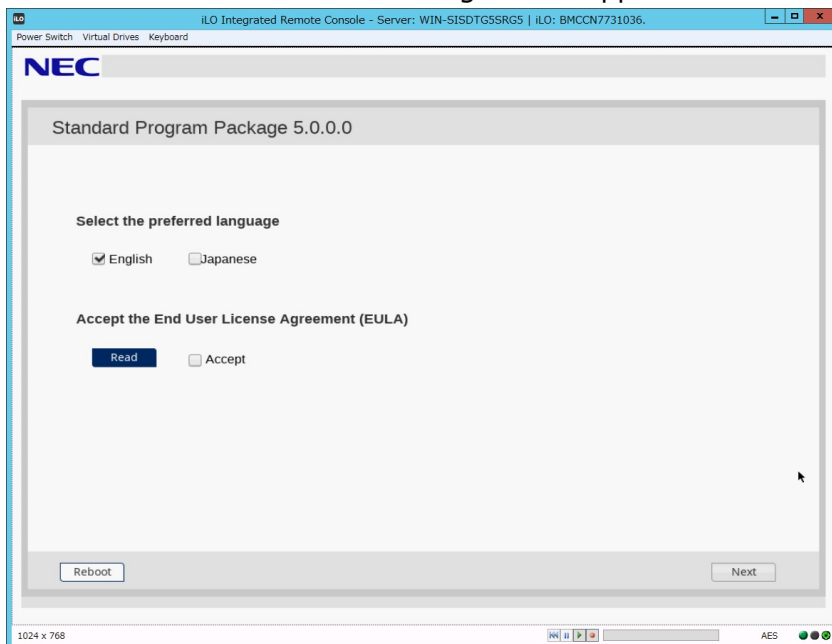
iLO Integrated Remote Console - Server: WIN-SISDTG5SRG5 | iLO: BMCCN7731036.

Power Switch Virtual Drives Keyboard

NEC

Standard Program Package 5.0.0.0

Select the preferred language

English Japanese

Accept the End User License Agreement (EULA)

Read Accept

Reboot

Next

1024 x 768

AES